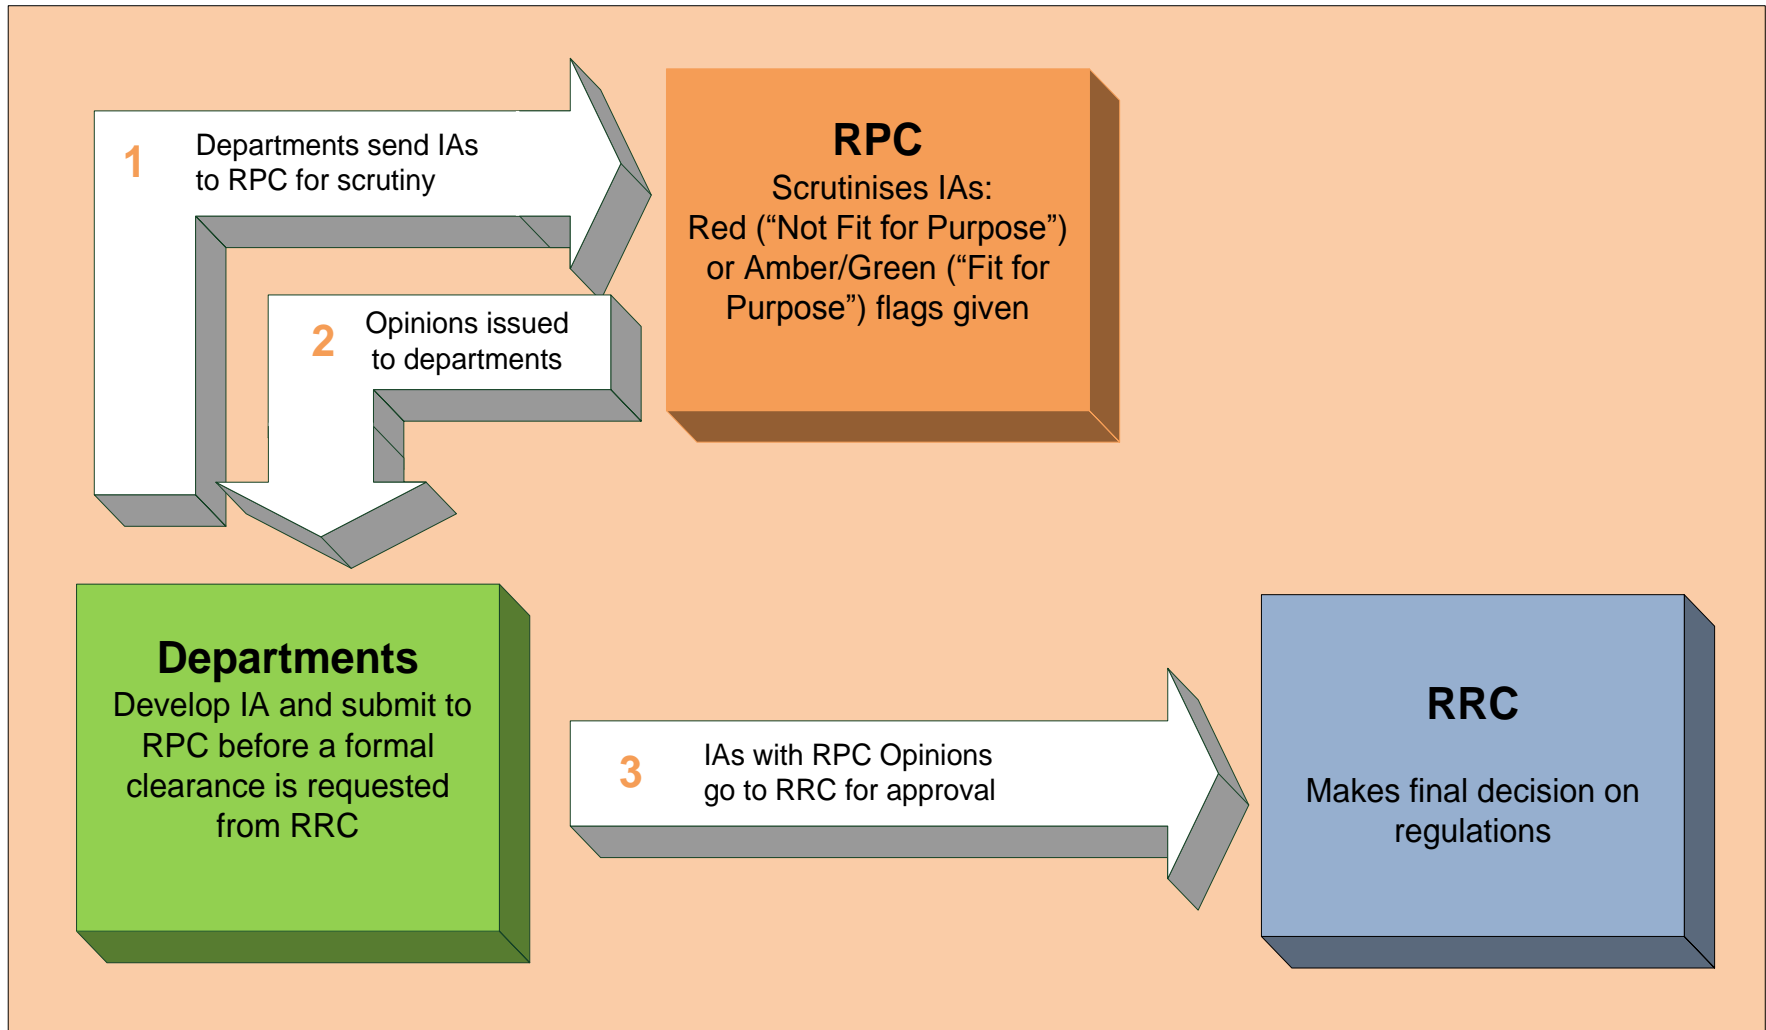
1 Departments send IAs to RPC for scrutiny

RPC
Scrutinises IAs:
Red (“Not Fit for Purpose”) or Amber/Green (“Fit for Purpose”) flags given

2 Opinions issued to departments

Departments
Develop IA and submit to RPC before a formal clearance is requested from RRC

3 IAs with RPC Opinions go to RRC for approval

RRC
Makes final decision on regulations